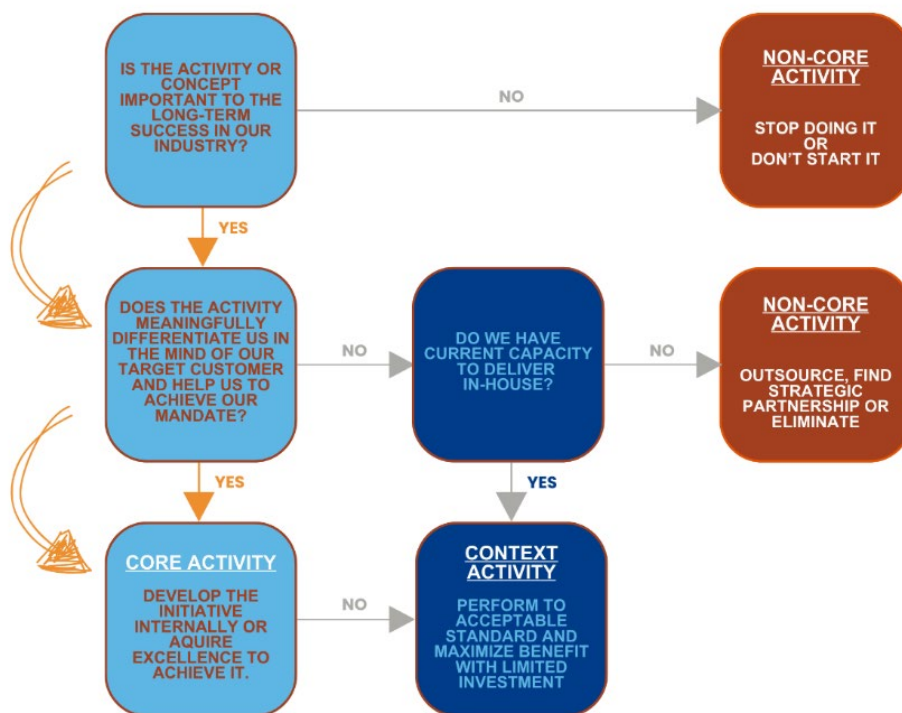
IS THE ACTIVITY OR CONCEPT IMPORTANT TO THE LONG-TERM SUCCESS IN OUR INDUSTRY?

NO

NON-CORE ACTIVITY

STOP DOING IT OR DON'T START IT

YES

DOES THE ACTIVITY MEANINGFULLY DIFFERENTIATE US IN THE MIND OF OUR TARGET CUSTOMER AND HELP US TO ACHIEVE OUR MANDATE?

NO

DO WE HAVE CURRENT CAPACITY TO DELIVER IN-HOUSE?

NO

NON-CORE ACTIVITY

OUTSOURCE, FIND STRATEGIC PARTNERSHIP OR ELIMINATE

YES

YES

CORE ACTIVITY

DEVELOP THE INITIATIVE INTERNALLY OR AQUIRE EXCELLENCE TO ACHIEVE IT.

NO

CONTEXT ACTIVITY

PERFORM TO ACCEPTABLE STANDARD AND MAXIMIZE BENEFIT WITH LIMITED INVESTMENT